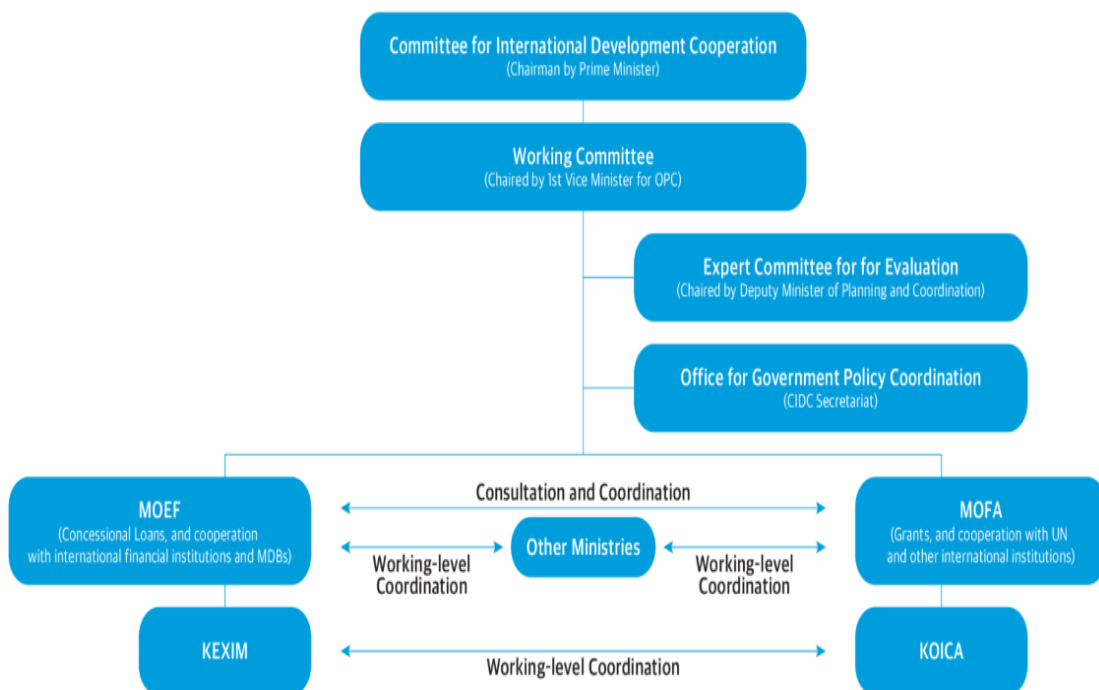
Committee for International Development Cooperation
(Chairman by Prime Minister)

Working Committee
(Chaired by 1st Vice Minister for OPC)

Expert Committee for for Evaluation
(Chaired by Deputy Minister of Planning and Coordination)

Office for Government Policy Coordination
(CIDC Secretariat)

MOEF
(Concessional Loans, and cooperation with international financial institutions and MDBs)

Consultation and Coordination

MOFA
(Grants, and cooperation with UN and other international institutions)

Working-level Coordination

Other Ministries

Working-level Coordination

KEXIM

Working-level Coordination

KOICA